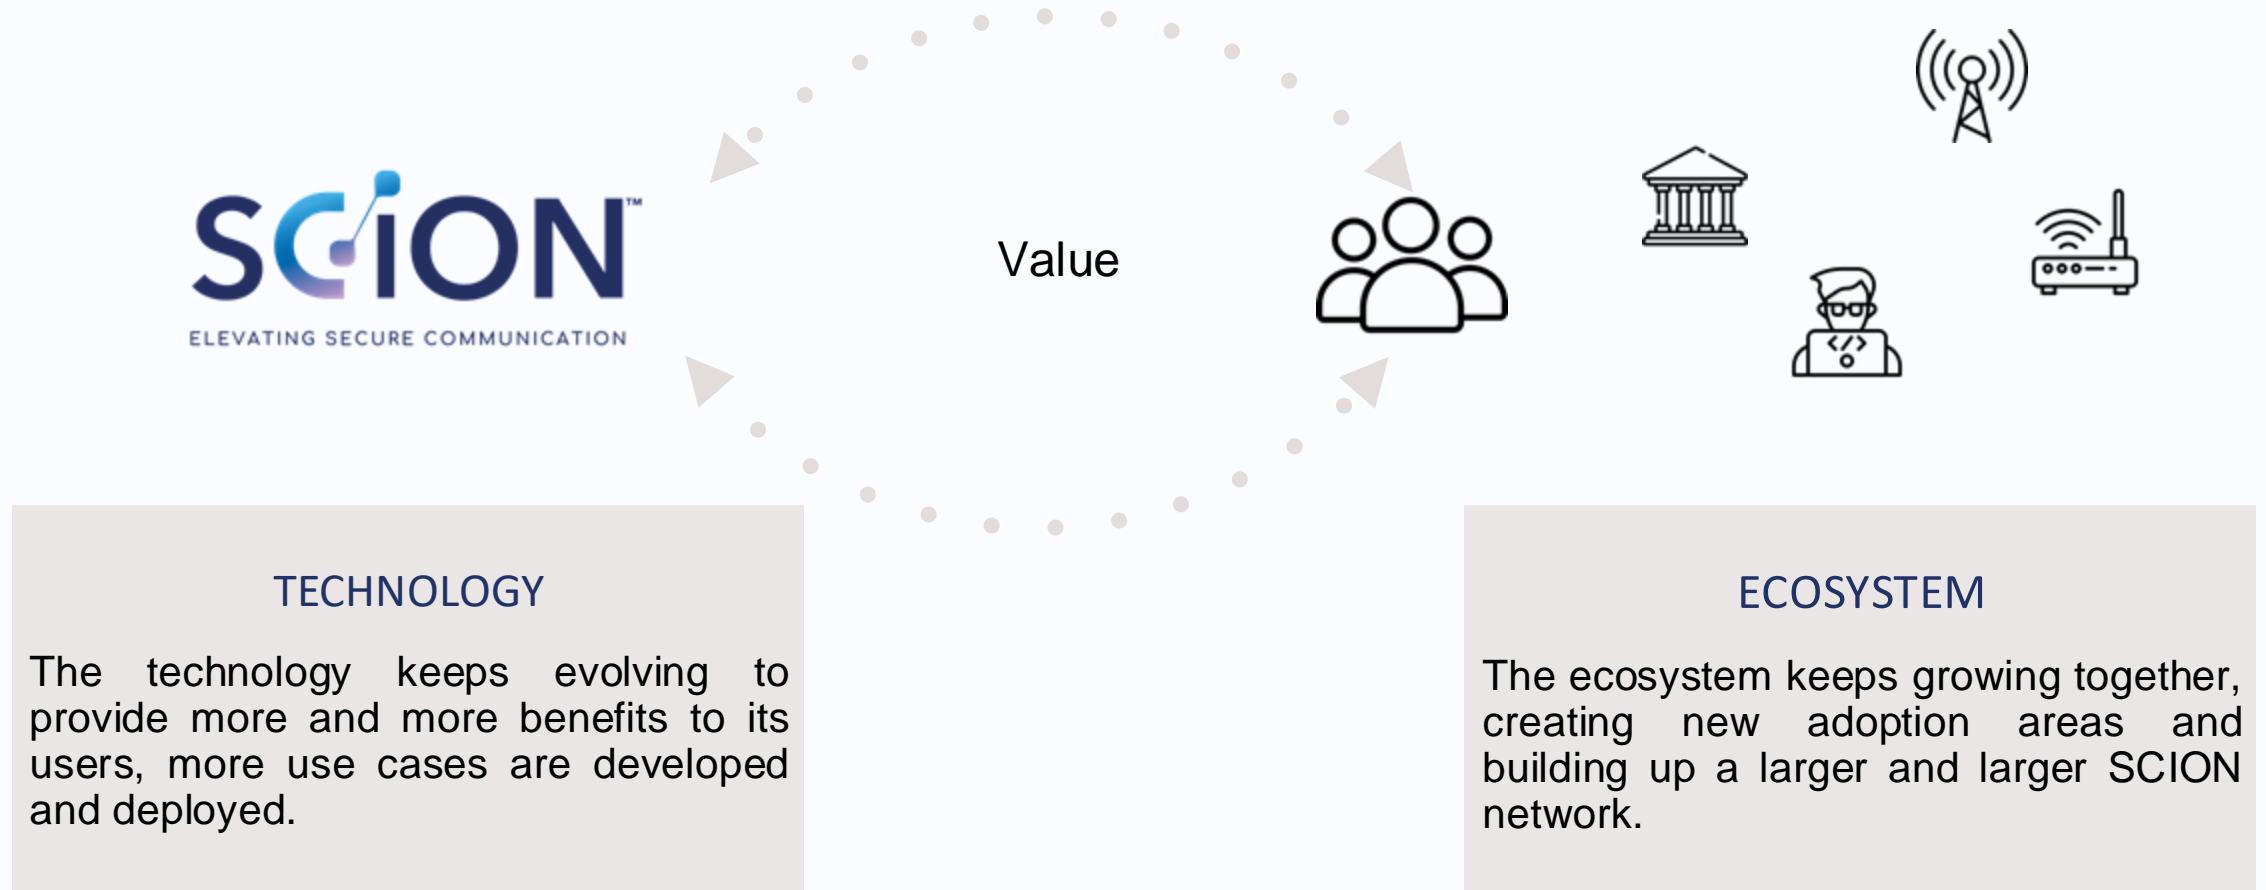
SCION™
ELEVATING SECURE COMMUNICATION

Value

TECHNOLOGY

The technology keeps evolving to provide more and more benefits to its users, more use cases are developed and deployed.

ECOSYSTEM

The ecosystem keeps growing together, creating new adoption areas and building up a larger and larger SCION network.